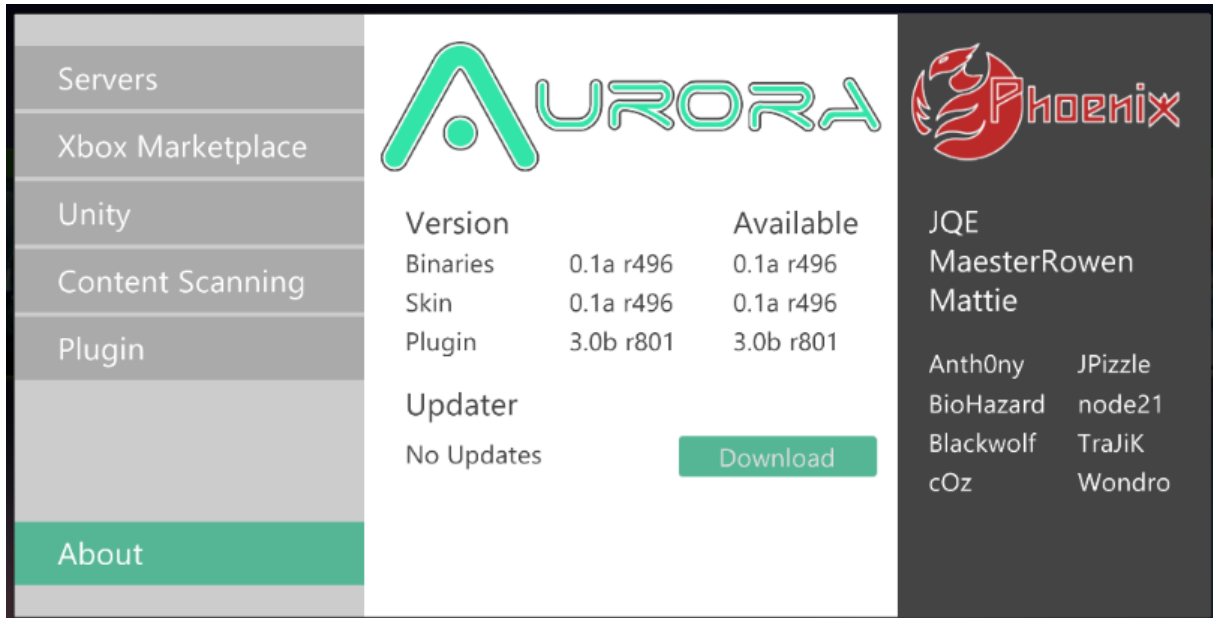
Servers
Xbox Marketplace
Unity
Content Scanning
Plugin
About

AURORA

| Version | | Available |
|---|---|---|
| Binaries | 0.1a r496 | 0.1a r496 |
| Skin | 0.1a r496 | 0.1a r496 |
| Plugin | 3.0b r801 | 3.0b r801 |

Updater
No Updates
Download

Phoenix

JQE
MaesterRowen
Mattie

Anth0ny
BioHazard
Blackwolf
cOz

JPizzle
node21
TraJiK
Wondro